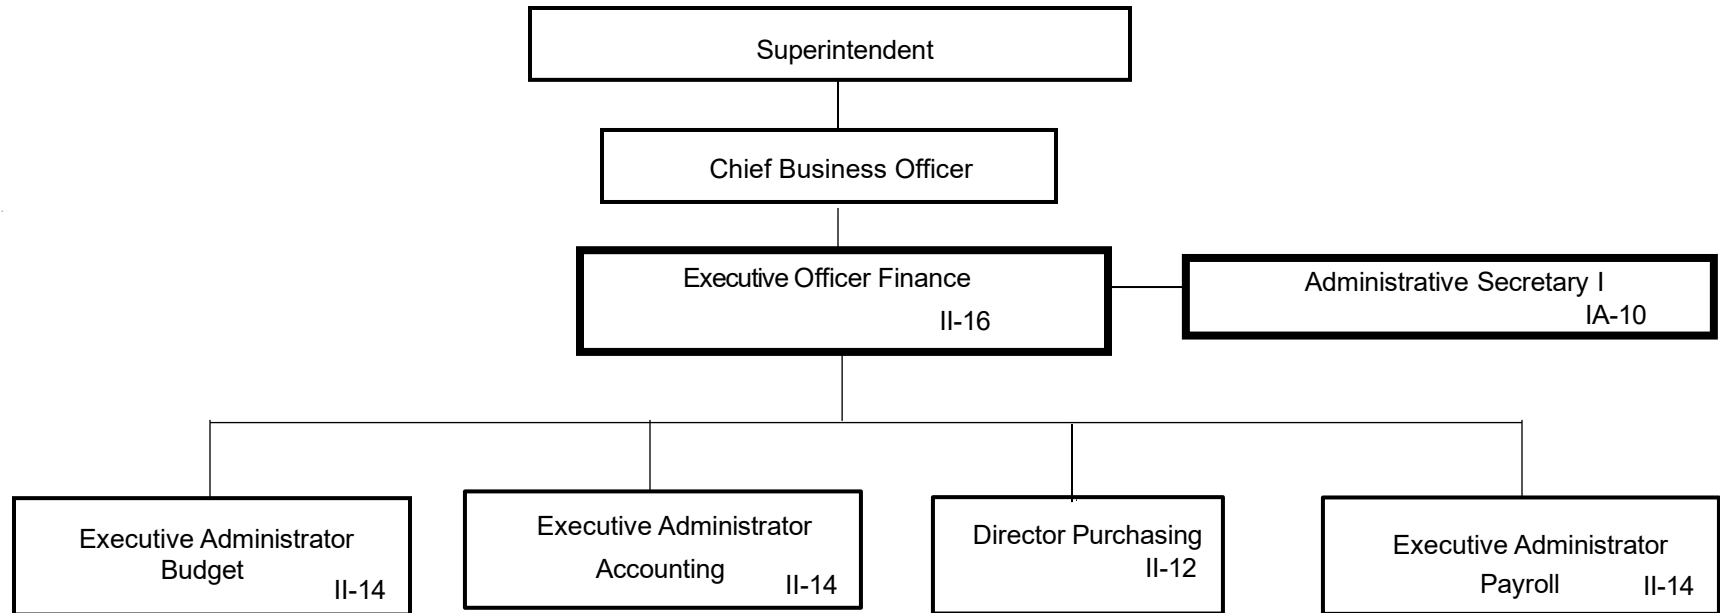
Superintendent

Chief Business Officer

Executive Officer Finance
II-16

Administrative Secretary I
IA-10

Executive Administrator
Budget
II-14

Executive Administrator
Accounting
II-14

Director Purchasing
II-12

Executive Administrator
Payroll
II-14